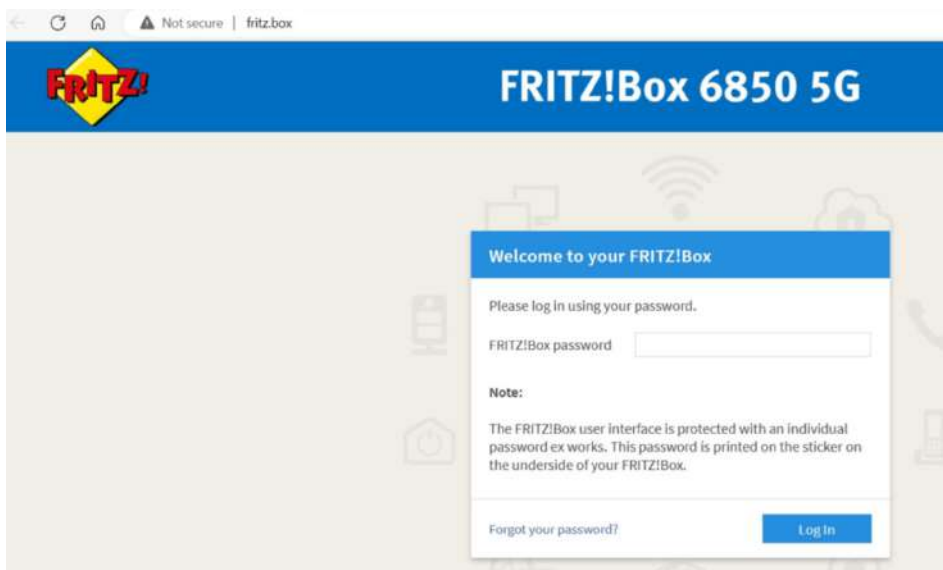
Not secure | fritz.box

FRITZ!

FRITZ!Box 6850 5G

Welcome to your FRITZ!Box

Please log in using your password.

FRITZ!Box password

Note:

The FRITZ!Box user interface is protected with an individual password ex works. This password is printed on the sticker on the underside of your FRITZ!Box.

Forgot your password?

Log In